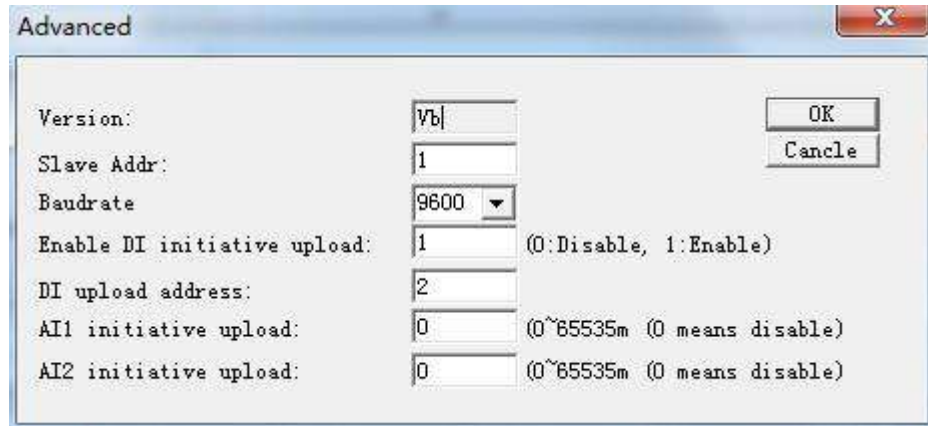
Advanced

Version: Vb

Slave Addr: 1

Baudrate 9600

Enable DI initiative upload: 1 (0:Disable, 1:Enable)

DI upload address: 2

AI1 initiative upload: 0 (0~65535m (0 means disable)

AI2 initiative upload: 0 (0~65535m (0 means disable)

OK

Cancle